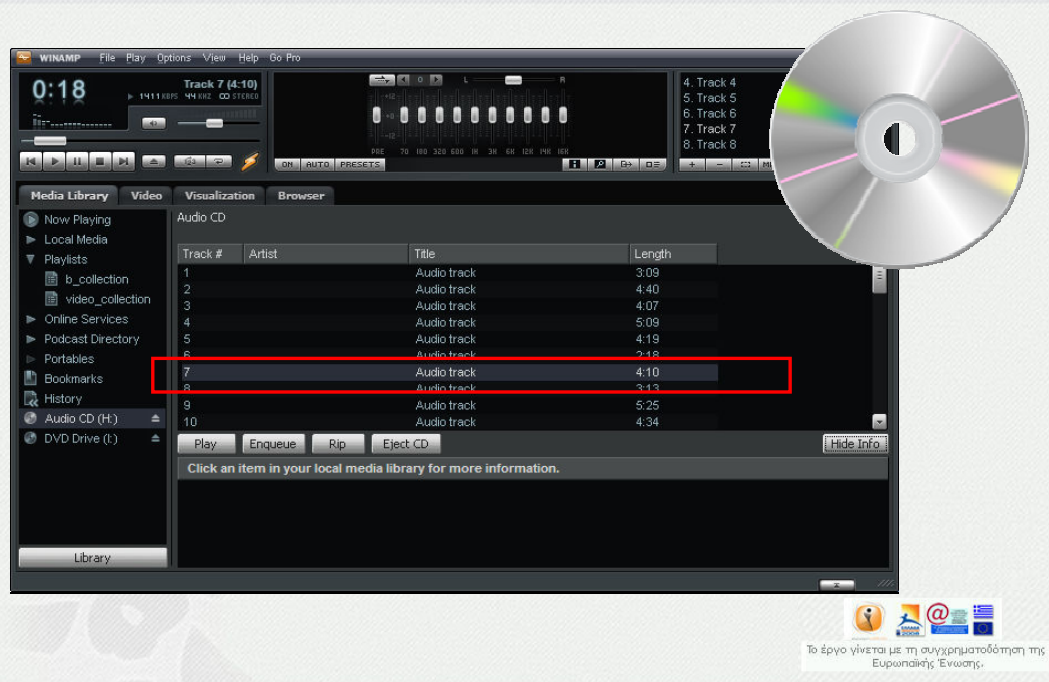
WINAMP File Play Options View Help Go Pro

0:18

Track 7 (4:10)

1411 KBPS 44 KHZ STEREO

ON AUTO PRESETS

PRE 70 180 320 600 1K 3K 6K 12K 14K 16K

4. Track 4
5. Track 5
6. Track 6
7. Track 7
8. Track 8

Media Library | Video | Visualization | Browser

Now Playing
Local Media
Playlists
b_collection
video_collection
Online Services
Podcast Directory
Portables
Bookmarks
History
Audio CD (H:)
DVD Drive (I:)

Library

Audio CD

| Track # | Artist | Title | Length |
|---|---|---|---|
| 1 | | Audio track | 3:09 |
| 2 | | Audio track | 4:40 |
| 3 | | Audio track | 4:07 |
| 4 | | Audio track | 5:09 |
| 5 | | Audio track | 4:19 |
| 6 | | Audio track | 2:18 |
| 7 | | Audio track | 4:10 |
| 8 | | Audio track | 3:13 |
| 9 | | Audio track | 5:25 |
| 10 | | Audio track | 4:34 |

Play Enqueue Rip Eject CD Hide Info

Click an item in your local media library for more information.

Το έργο γίνεται με τη συγχρηματοδότηση της Ευρωπαϊκής Ένωσης.